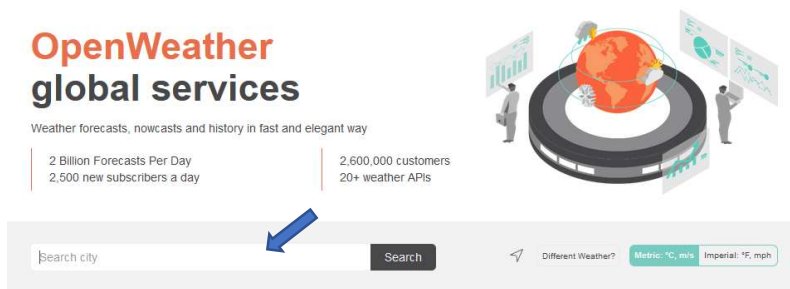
OpenWeather
global services

Weather forecasts, nowcasts and history in fast and elegant way

2 Billion Forecasts Per Day
2,500 new subscribers a day

2,600,000 customers
20+ weather APIs

Search city
Search

Different Weather?
Metric: °C, m/s
Imperial: °F, mph